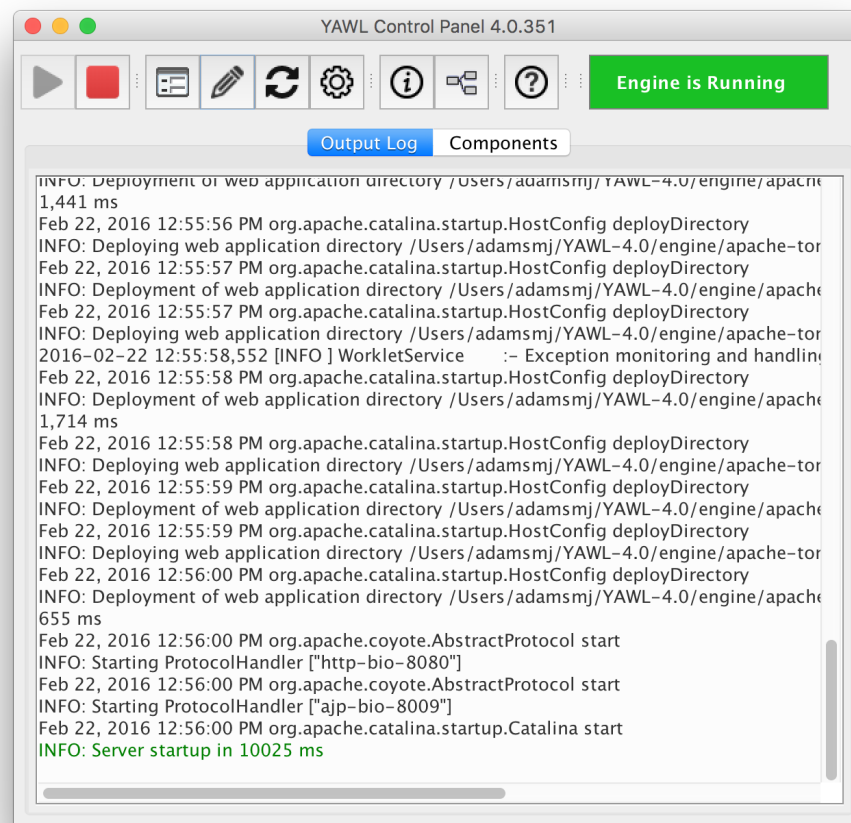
YAWL Control Panel 4.0.351

Engine is Running

Output Log
Components

INFO: Deployment of web application directory /Users/adamsmj/YAWL-4.0/engine/apache
1,441 ms
Feb 22, 2016 12:55:56 PM org.apache.catalina.startup.HostConfig deployDirectory
INFO: Deploying web application directory /Users/adamsmj/YAWL-4.0/engine/apache-tor
Feb 22, 2016 12:55:57 PM org.apache.catalina.startup.HostConfig deployDirectory
INFO: Deployment of web application directory /Users/adamsmj/YAWL-4.0/engine/apache
Feb 22, 2016 12:55:57 PM org.apache.catalina.startup.HostConfig deployDirectory
INFO: Deploying web application directory /Users/adamsmj/YAWL-4.0/engine/apache-tor
2016-02-22 12:55:58,552 [INFO ] WorkletService :- Exception monitoring and handling
Feb 22, 2016 12:55:58 PM org.apache.catalina.startup.HostConfig deployDirectory
INFO: Deployment of web application directory /Users/adamsmj/YAWL-4.0/engine/apache
1,714 ms
Feb 22, 2016 12:55:58 PM org.apache.catalina.startup.HostConfig deployDirectory
INFO: Deploying web application directory /Users/adamsmj/YAWL-4.0/engine/apache-tor
Feb 22, 2016 12:55:59 PM org.apache.catalina.startup.HostConfig deployDirectory
INFO: Deployment of web application directory /Users/adamsmj/YAWL-4.0/engine/apache
Feb 22, 2016 12:55:59 PM org.apache.catalina.startup.HostConfig deployDirectory
INFO: Deploying web application directory /Users/adamsmj/YAWL-4.0/engine/apache-tor
Feb 22, 2016 12:56:00 PM org.apache.catalina.startup.HostConfig deployDirectory
INFO: Deployment of web application directory /Users/adamsmj/YAWL-4.0/engine/apache
655 ms
Feb 22, 2016 12:56:00 PM org.apache.coyote.AbstractProtocol start
INFO: Starting ProtocolHandler ["http-bio-8080"]
Feb 22, 2016 12:56:00 PM org.apache.coyote.AbstractProtocol start
INFO: Starting ProtocolHandler ["ajp-bio-8009"]
Feb 22, 2016 12:56:00 PM org.apache.catalina.startup.Catalina start
INFO: Server startup in 10025 ms